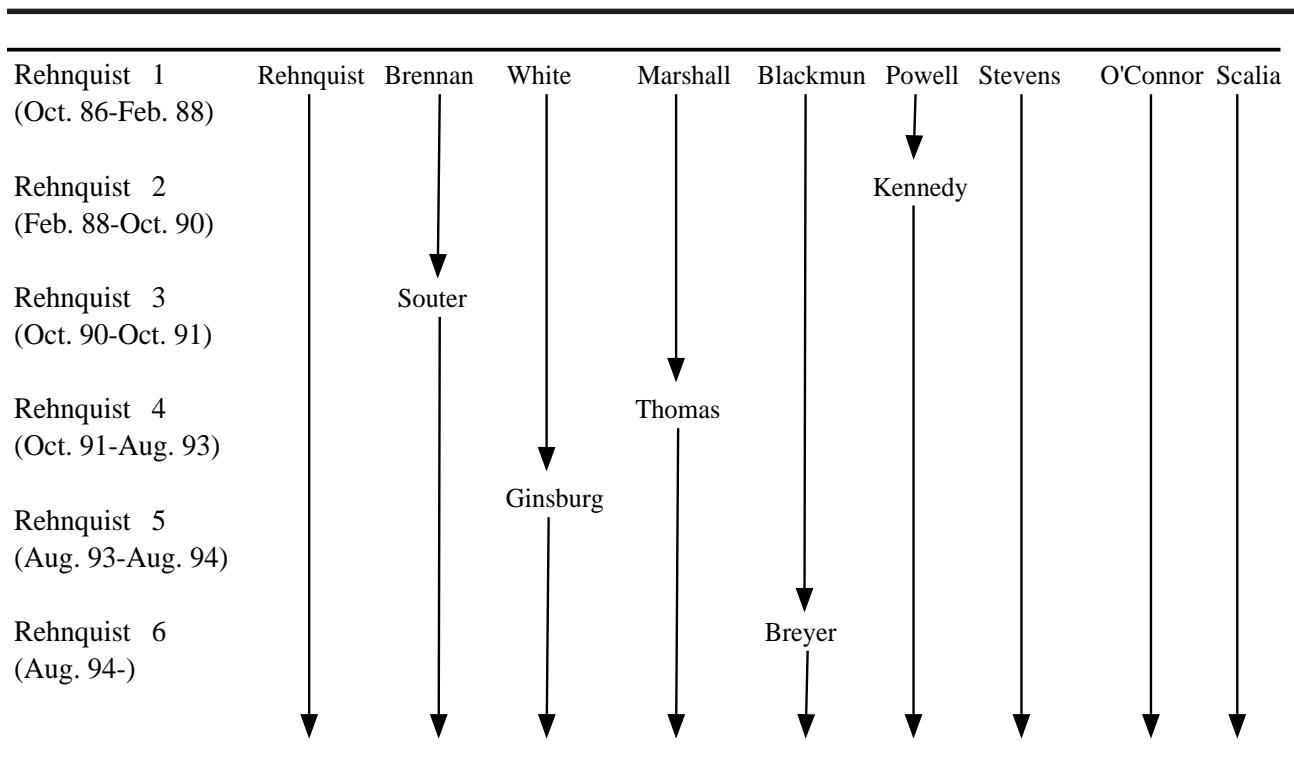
Rehnquist 1
(Oct. 86-Feb. 88)

Rehnquist Brennan White Marshall Blackmun Powell Stevens O'Connor Scalia

Kennedy

Rehnquist 2
(Feb. 88-Oct. 90)

Souter

Rehnquist 3
(Oct. 90-Oct. 91)

Thomas

Rehnquist 4
(Oct. 91-Aug. 93)

Ginsburg

Rehnquist 5
(Aug. 93-Aug. 94)

Breyer

Rehnquist 6
(Aug. 94-)